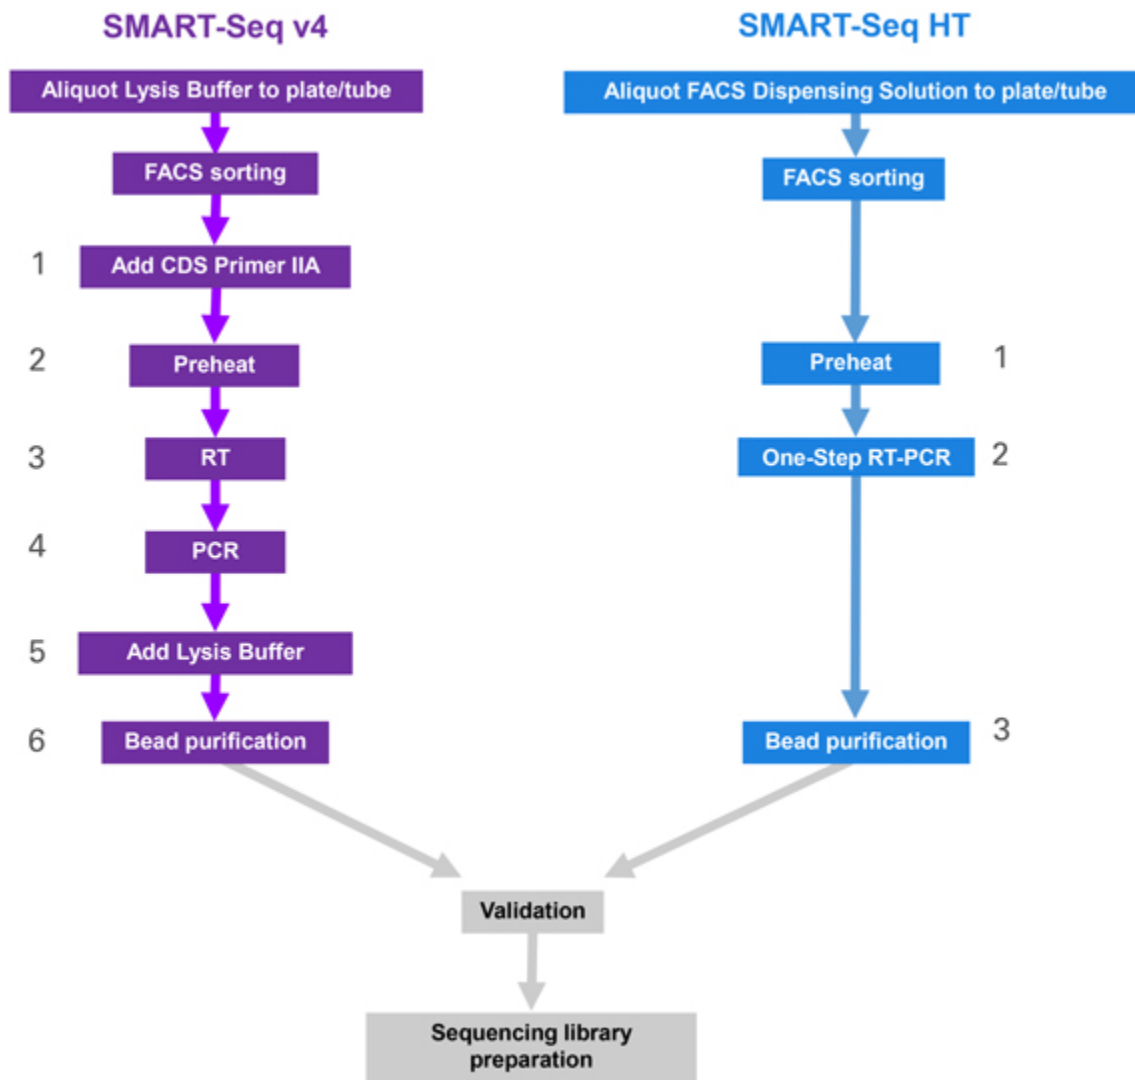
SMART-Seq v4

Aliquot Lysis Buffer to plate/tube

FACS sorting

1 Add CDS Primer IIA

2 Preheat

3 RT

4 PCR

5 Add Lysis Buffer

6 Bead purification

SMART-Seq HT

Aliquot FACS Dispensing Solution to plate/tube

FACS sorting

Preheat 1

One-Step RT-PCR 2

Bead purification 3

Validation

Sequencing library preparation